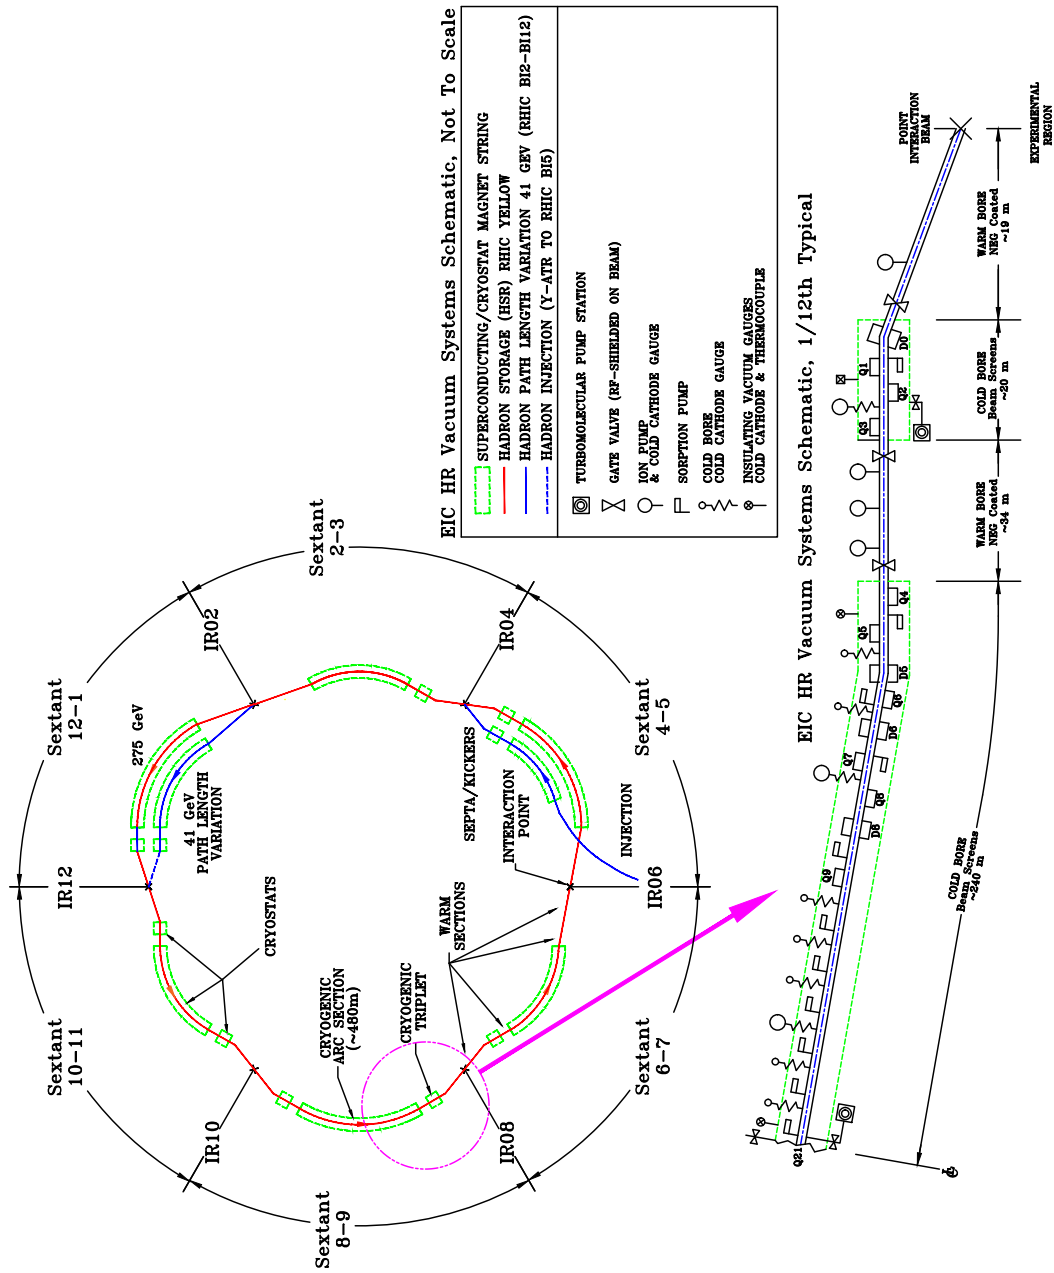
EIC HR Vacuum Systems Schematic, Not To Scale

SUPERCONDUCTING/CRYOSTAT MAGNET STRING
HADRON STORAGE (HSR) RHIC YELLOW
HADRON PATH LENGTH VARIATION 41 GEV (RHIC BI2-BI12)
HADRON INJECTION (Y-ATR TO RHIC BI5)

TURBOMOLECULAR PUMP STATION
GATE VALVE (RF-SHIELDED ON BEAM)
ION PUMP & COLD CATHODE GAUGE
SORPTION PUMP
COLD BORE COLD CATHODE GAUGE
INSULATING VACUUM GAUGES COLD CATHODE & THERMOCOUPLE

Sextant 2-3
Sextant 12-1
Sextant 4-5
Sextant 10-11
Sextant 6-7
Sextant 8-9
IR02
IR04
IR12
IR06
IR10
IR08
275 GeV
41 GeV PATH LENGTH VARIATION
SEPTA/KICKERS
INTERACTION POINT
INJECTION
CRYOSTATS
WARM SECTIONS
CRYOGENIC ARC SECTION (~480m)
CRYOGENIC TRIPLET

EIC HR Vacuum Systems Schematic, 1/12th Typical

BEAM INTERACTION POINT
EXPERIMENTAL REGION
WARM BORE NEG Coated ~19 m
COLD BORE Beam Screens ~20 m
WARM BORE NEG Coated ~34 m
COLD BORE Beam Screens ~240 m
Q1 Q2 Q3 D0 Q4 Q5 D5 Q6 D6 Q7 Q8 D8 Q9 Q21